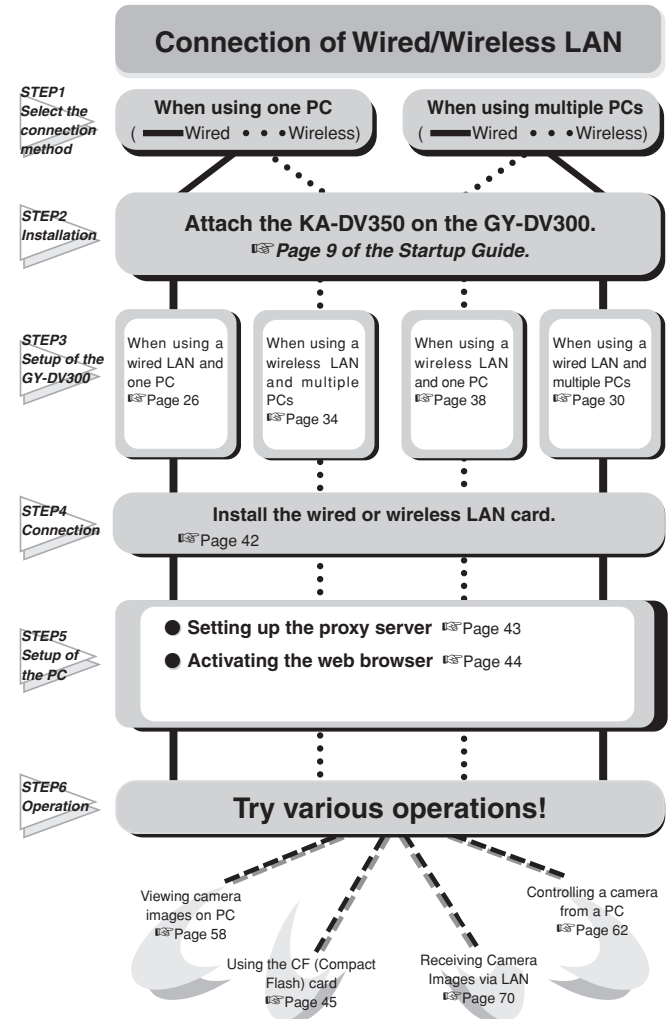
Connection of Wired/Wireless LAN

STEP1 Select the connection method

When using one PC
( Wired • • • Wireless)

When using multiple PCs
( Wired • • • Wireless)

STEP2 Installation

Attach the KA-DV350 on the GY-DV300.
☞ Page 9 of the Startup Guide.

STEP3 Setup of the GY-DV300

When using a wired LAN and one PC
☞Page 26

When using a wireless LAN and multiple PCs
☞Page 34

When using a wireless LAN and one PC
☞Page 38

When using a wired LAN and multiple PCs
☞Page 30

STEP4 Connection

Install the wired or wireless LAN card.
☞Page 42

STEP5 Setup of the PC

● Setting up the proxy server ☞Page 43

● Activating the web browser ☞Page 44

STEP6 Operation

Try various operations!

Viewing camera images on PC
☞Page 58

Using the CF (Compact Flash) card
☞Page 45

Receiving Camera Images via LAN
☞Page 70

Controlling a camera from a PC
☞Page 62